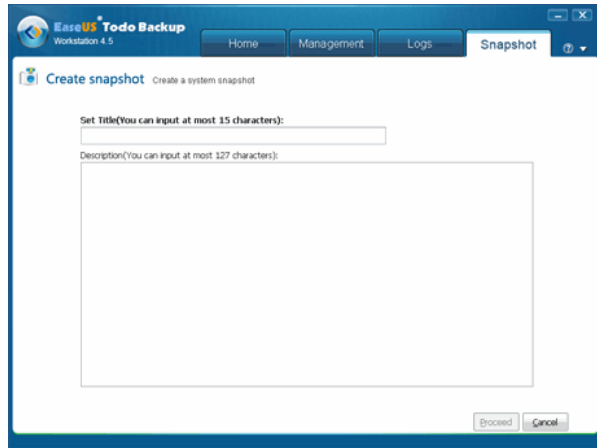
EaseUS® Todo Backup
Workstation 4.5

Home
Management
Logs
Snapshot

Create snapshot Create a system snapshot

Set Title(You can input at most 15 characters):

Description(You can input at most 127 characters):

Proceed
Cancel